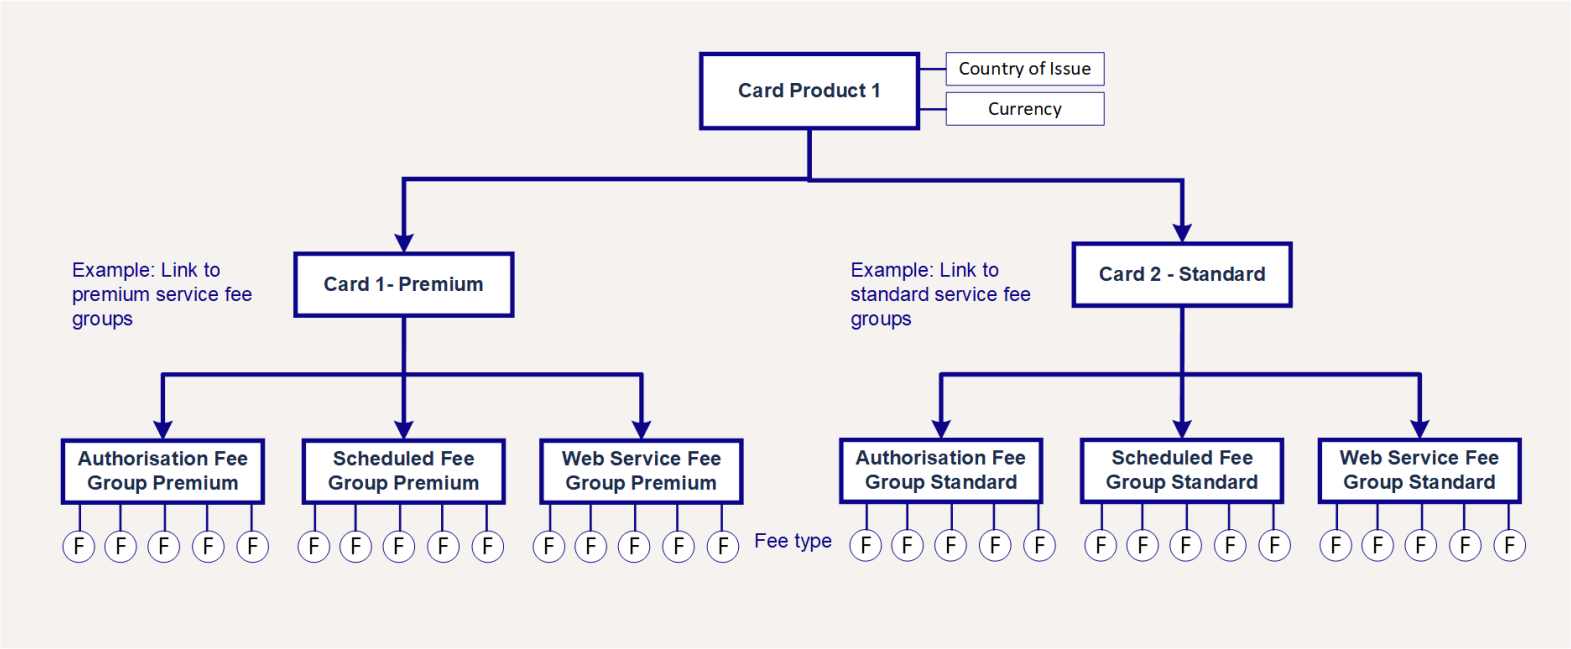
Card Product 1

Country of Issue

Currency

Example: Link to premium service fee groups

Card 1- Premium

Example: Link to standard service fee groups

Card 2 - Standard

Authorisation Fee Group Premium

F F F F F

Scheduled Fee Group Premium

F F F F F

Web Service Fee Group Premium

F F F F F

Fee type

Authorisation Fee Group Standard

F F F F F

Scheduled Fee Group Standard

F F F F F

Web Service Fee Group Standard

F F F F F